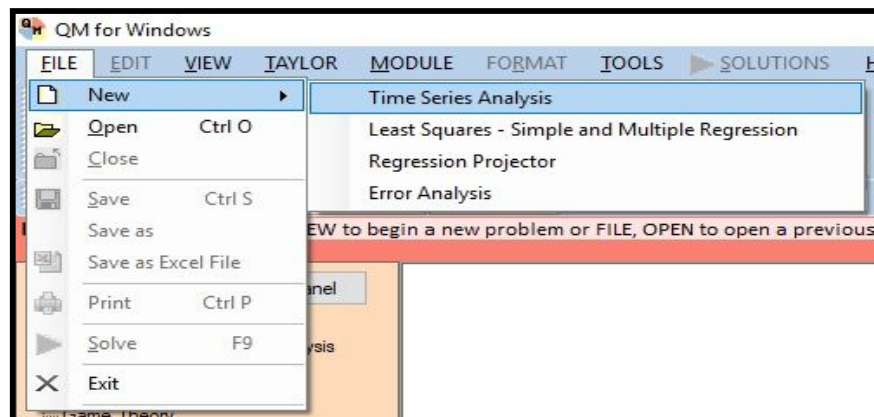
QM for Windows

FILE EDIT VIEW TAYLOR MODULE FORMAT TOOLS SOLUTIONS H

New
Open Ctrl O
Close
Save Ctrl S
Save as
Save as Excel File
Print Ctrl P
Solve F9
Exit

Time Series Analysis
Least Squares - Simple and Multiple Regression
Regression Projector
Error Analysis

EW to begin a new problem or FILE, OPEN to open a previous

anel

ysis

Game Theory